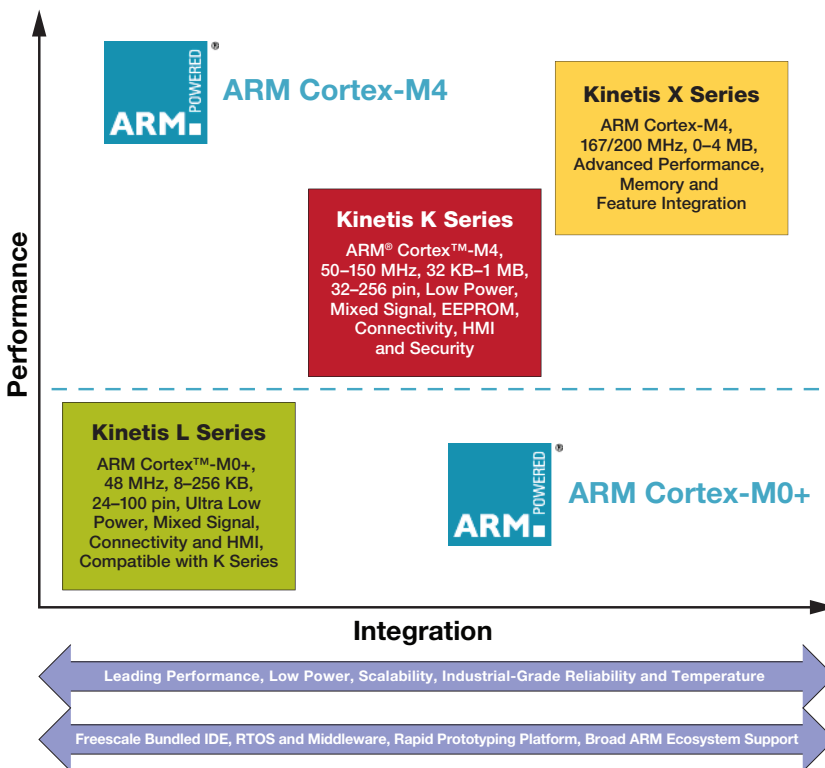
ARM POWERED ®

ARM Cortex-M4

Kinetis X Series

ARM Cortex-M4, 167/200 MHz, 0–4 MB, Advanced Performance, Memory and Feature Integration

Kinetis K Series

ARM® Cortex™-M4, 50–150 MHz, 32 KB–1 MB, 32–256 pin, Low Power, Mixed Signal, EEPROM, Connectivity, HMI and Security

Performance

Kinetis L Series

ARM Cortex™-M0+, 48 MHz, 8–256 KB, 24–100 pin, Ultra Low Power, Mixed Signal, Connectivity and HMI, Compatible with K Series

ARM POWERED ®

ARM Cortex-M0+

Integration

Leading Performance, Low Power, Scalability, Industrial-Grade Reliability and Temperature

Freescale Bundled IDE, RTOS and Middleware, Rapid Prototyping Platform, Broad ARM Ecosystem Support